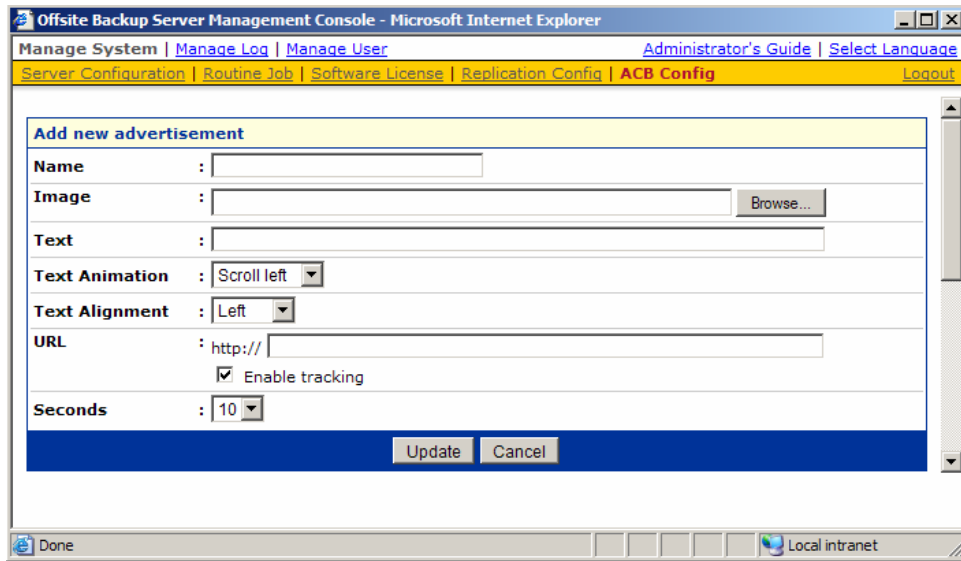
Offsite Backup Server Management Console - Microsoft Internet Explorer

Manage System | Manage Log | Manage User

Administrator's Guide | Select Language

Server Configuration | Routine Job | Software License | Replication Config | ACB Config

Logout

Add new advertisement

| | |
|---|---|
| Name | : |
| Image | : Browse... |
| Text | : |
| Text Animation | : Scroll left |
| Text Alignment | : Left |
| URL | : http:// |
| | ☑ Enable tracking |
| Seconds | : 10 |

Update Cancel

Done

Local intranet